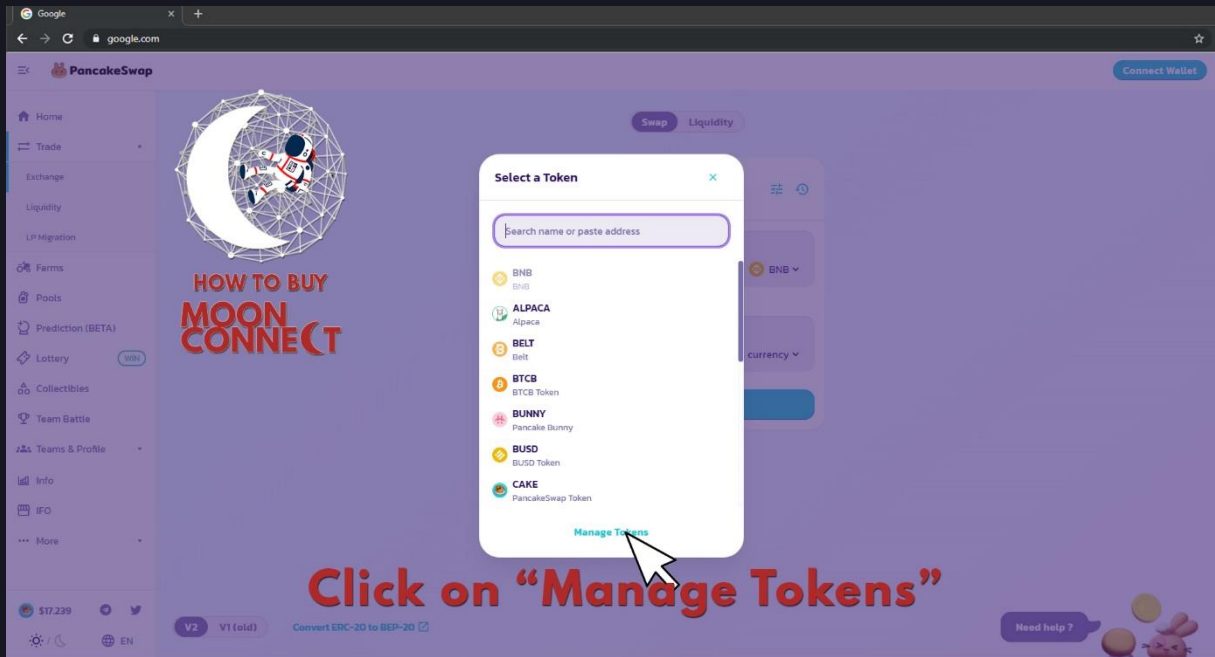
Google
google.com

PancakeSwap
Connect Wallet

Home
Trade
Exchange
Liquidity
LP Migration
Farms
Pools
Prediction (BETA)
Lottery WIN
Collectibles
Team Battle
Teams & Profile
Info
IFO
More

$17.239
EN

HOW TO BUY
MOON CONNECT

Swap Liquidity

Select a Token
Search name or paste address
BNB
BNB
ALPACA
Alpaca
BELT
Belt
BTCB
BTCB Token
BUNNY
Pancake Bunny
BUSD
BUSD Token
CAKE
PancakeSwap Token
Manage Tokens

BNB
currency

Click on "Manage Tokens"

V2 V1 (old) Convert ERC-20 to BEP-20

Need help ?